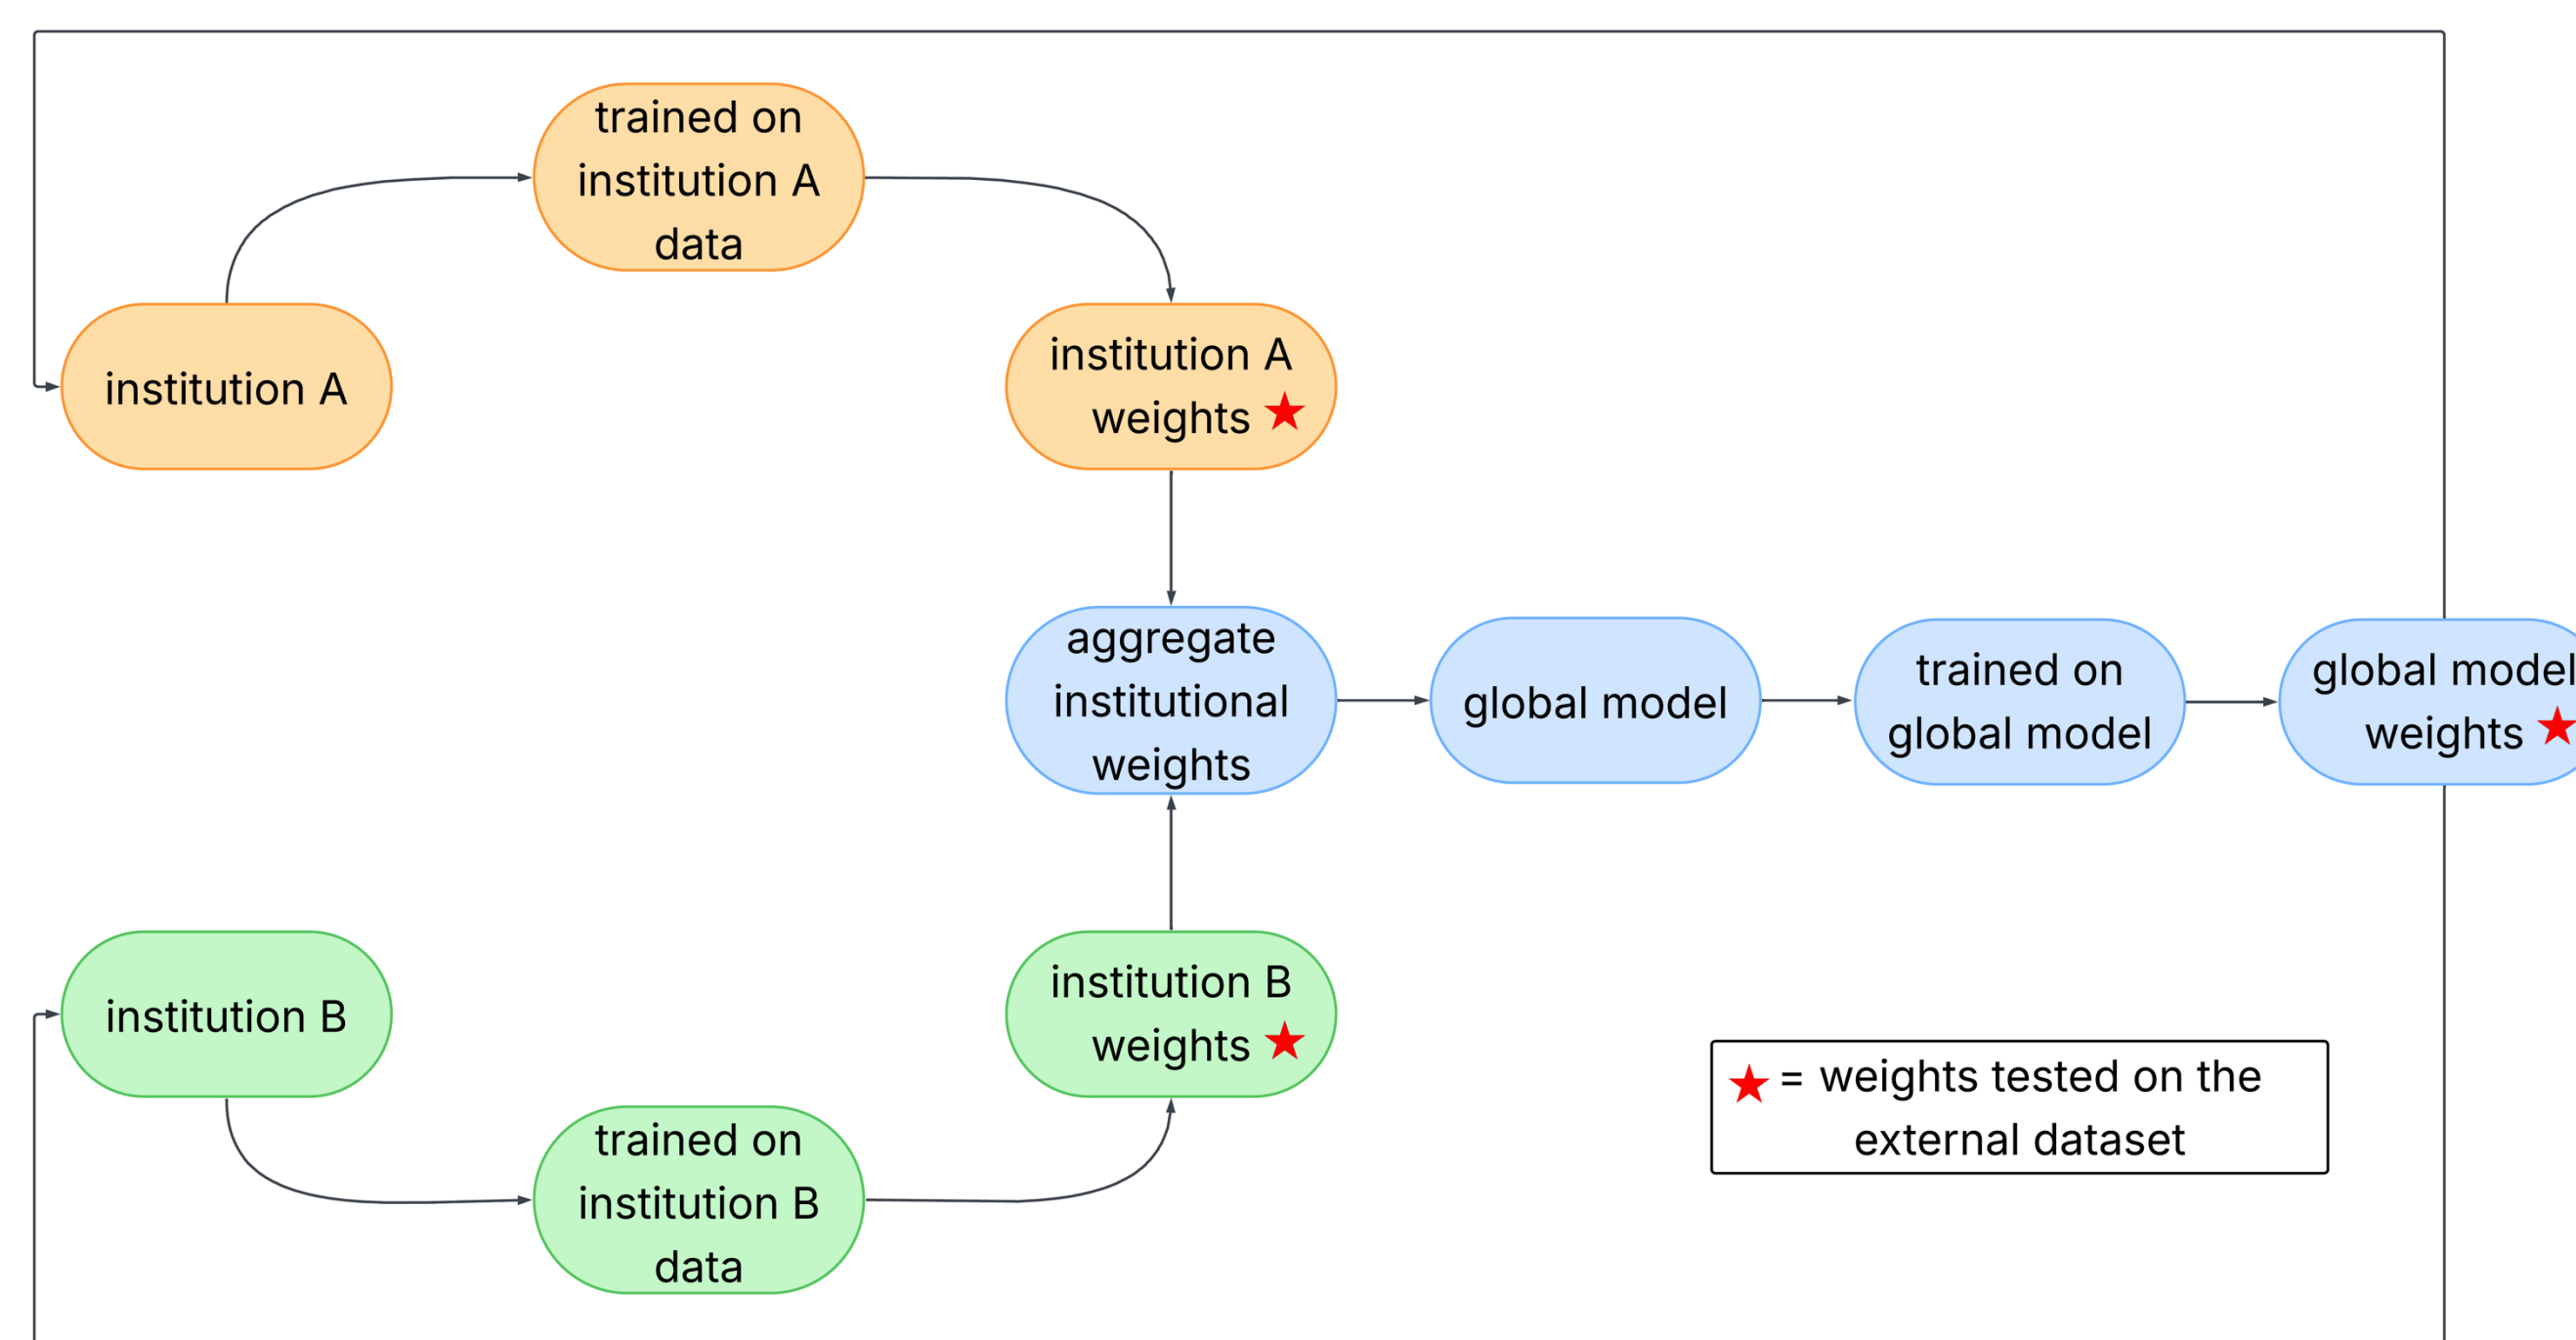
trained on institution A data

institution A

institution A weights ★

aggregate institutional weights

global model

trained on global model

global model weights ★

institution B

institution B weights ★

trained on institution B data

★ = weights tested on the external dataset